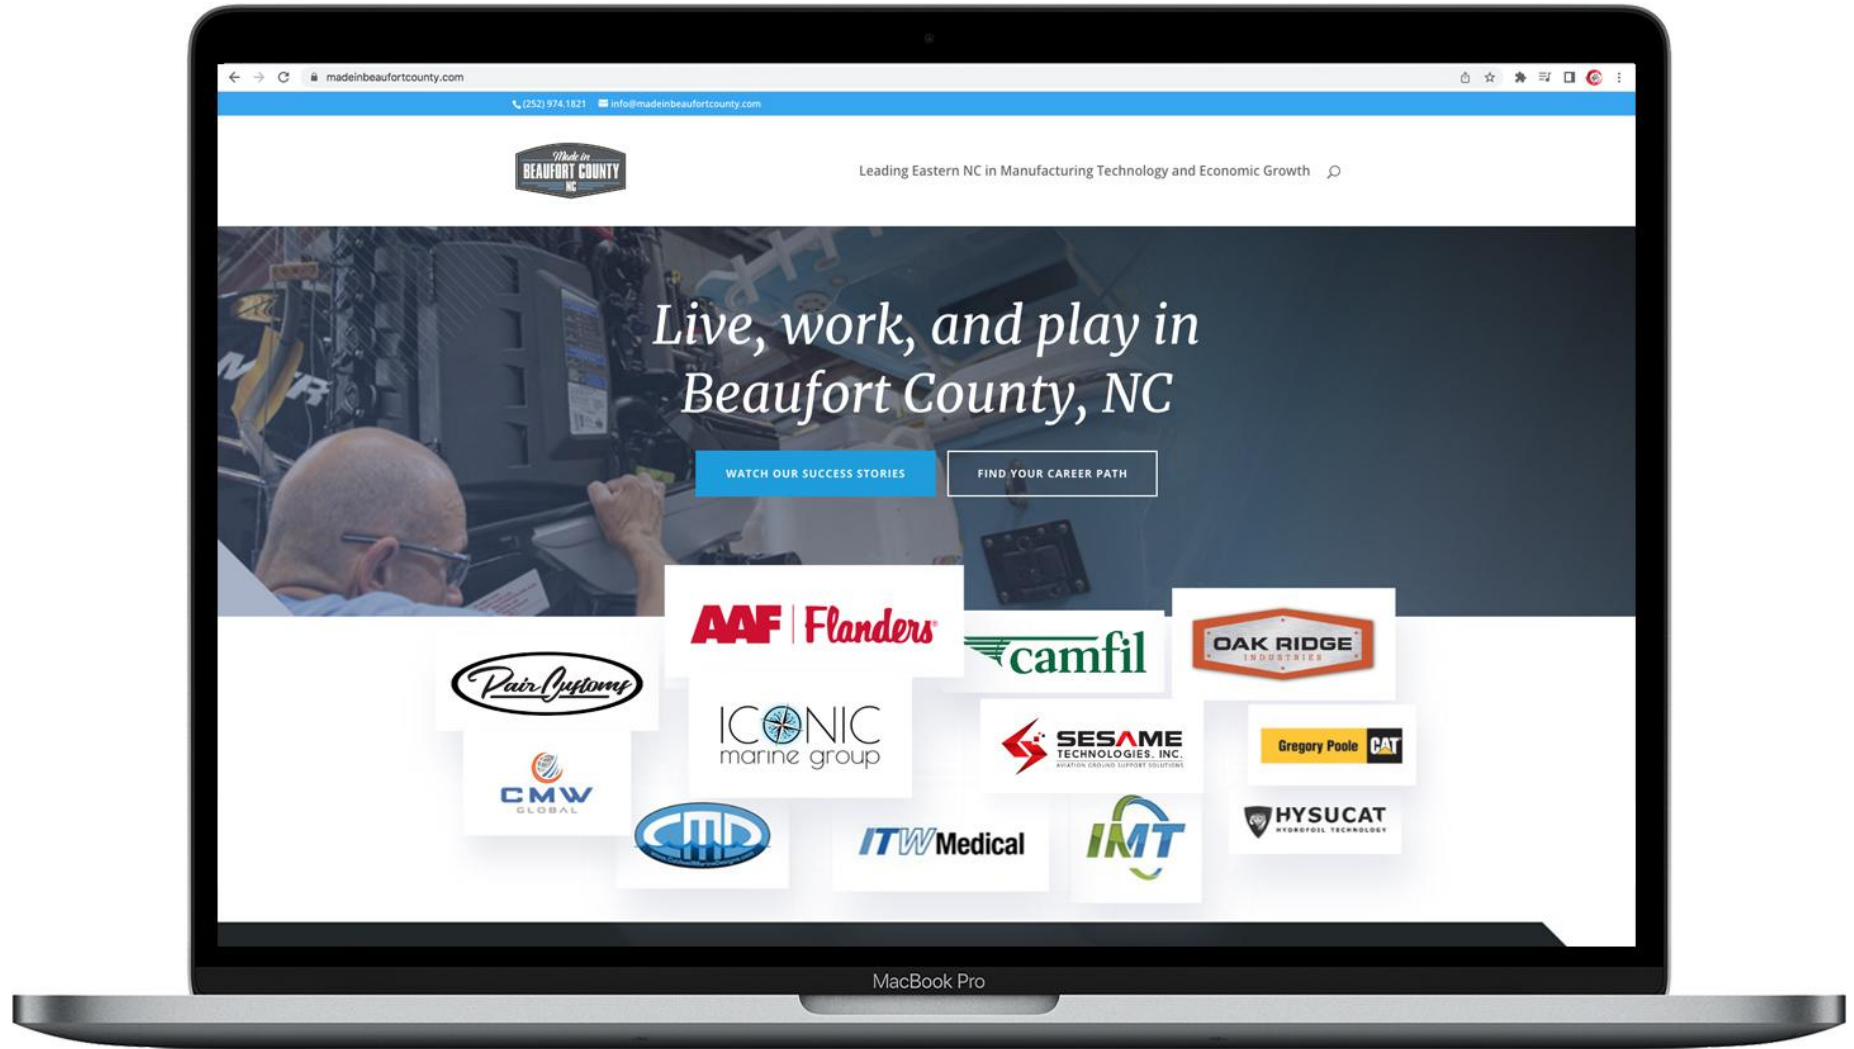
madeinbeaufortcounty.com

(252) 974.1821 info@madeinbeaufortcounty.com

Made in BEAUFORT COUNTY NC

Leading Eastern NC in Manufacturing Technology and Economic Growth

Live, work, and play in Beaufort County, NC

WATCH OUR SUCCESS STORIES

FIND YOUR CAREER PATH

AAF | Flanders

camfil

OAK RIDGE INDUSTRIES

Pair Customs

ICONIC marine group

SESAME TECHNOLOGIES, INC.

Gregory Poole CAT

CMW GLOBAL

CMD

ITW Medical

IMT

HYSUCAT HYDROFOIL TECHNOLOGY

MacBook Pro